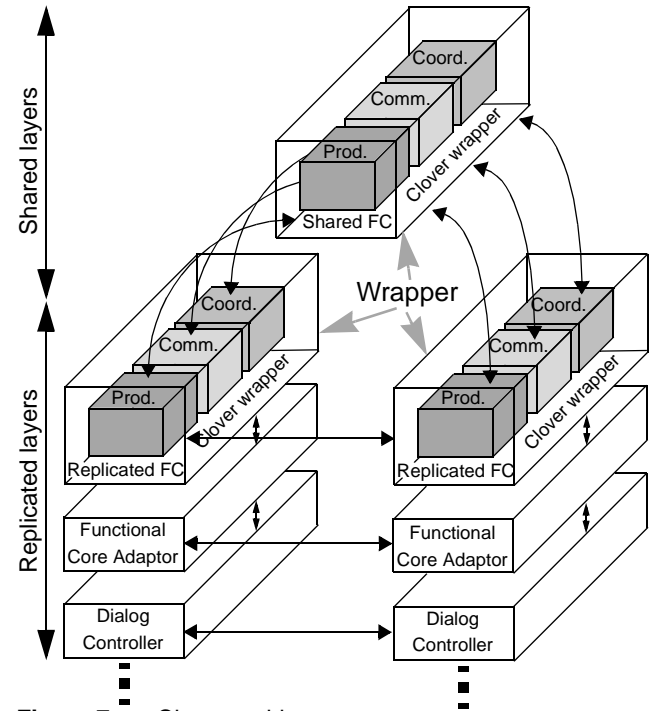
Shared layers

Coord.

Comm.

Prod.

Clover wrapper

Shared FC

Wrapper

Replicated layers

Coord.

Comm.

Prod.

Clover wrapper

Replicated FC

Coord.

Comm.

Prod.

Clover wrapper

Replicated FC

Functional Core Adaptor

Functional Core Adaptor

Dialog Controller

Dialog Controller

Figure 7: Clover architecture